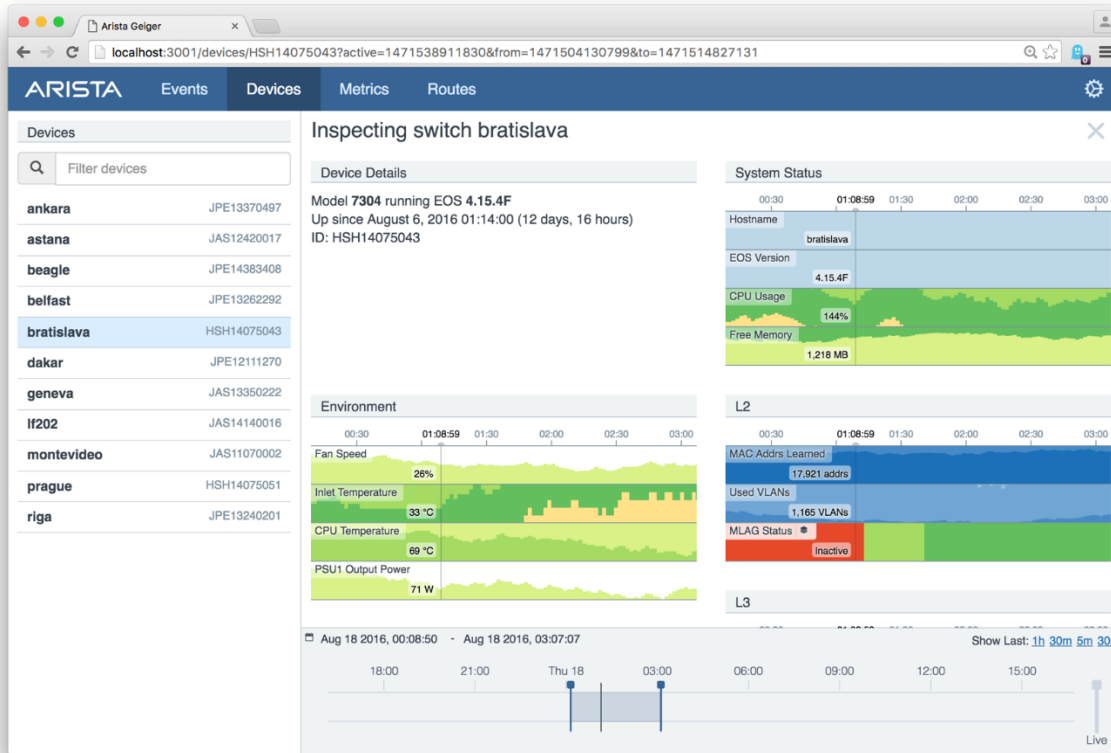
Arista Geiger

localhost:3001/devices/HSH14075043?active=1471538911830&from=1471504130799&to=1471514827131

ARISTA Events Devices Metrics Routes

Devices

Filter devices

| | |
|---|---|
| ankara | JPE13370497 |
| astana | JAS12420017 |
| beagle | JPE14383408 |
| belfast | JPE13262292 |
| bratislava | HSH14075043 |
| dakar | JPE12111270 |
| geneva | JAS13350222 |
| lf202 | JAS14140016 |
| montevideo | JAS11070002 |
| prague | HSH14075051 |
| riga | JPE13240201 |

Inspecting switch bratislava

Device Details

Model 7304 running EOS 4.15.4F
Up since August 6, 2016 01:14:00 (12 days, 16 hours)
ID: HSH14075043

System Status

00:30 01:08:59 01:30 02:00 02:30 03:00

Hostname
bratislava
EOS Version
4.15.4F
CPU Usage
144%
Free Memory
1,218 MB

Environment

00:30 01:08:59 01:30 02:00 02:30 03:00

Fan Speed
26%
Inlet Temperature
33 °C
CPU Temperature
69 °C
PSU1 Output Power
71 W

L2

00:30 01:08:59 01:30 02:00 02:30 03:00

MAC Addrs Learned
17,921 addrs
Used VLANs
1,165 VLANs
MLAG Status
Inactive

L3

Aug 18 2016, 00:08:50 - Aug 18 2016, 03:07:07

Show Last: 1h 30m 5m 30

18:00 21:00 Thu 18 03:00 06:00 09:00 12:00 15:00

Live